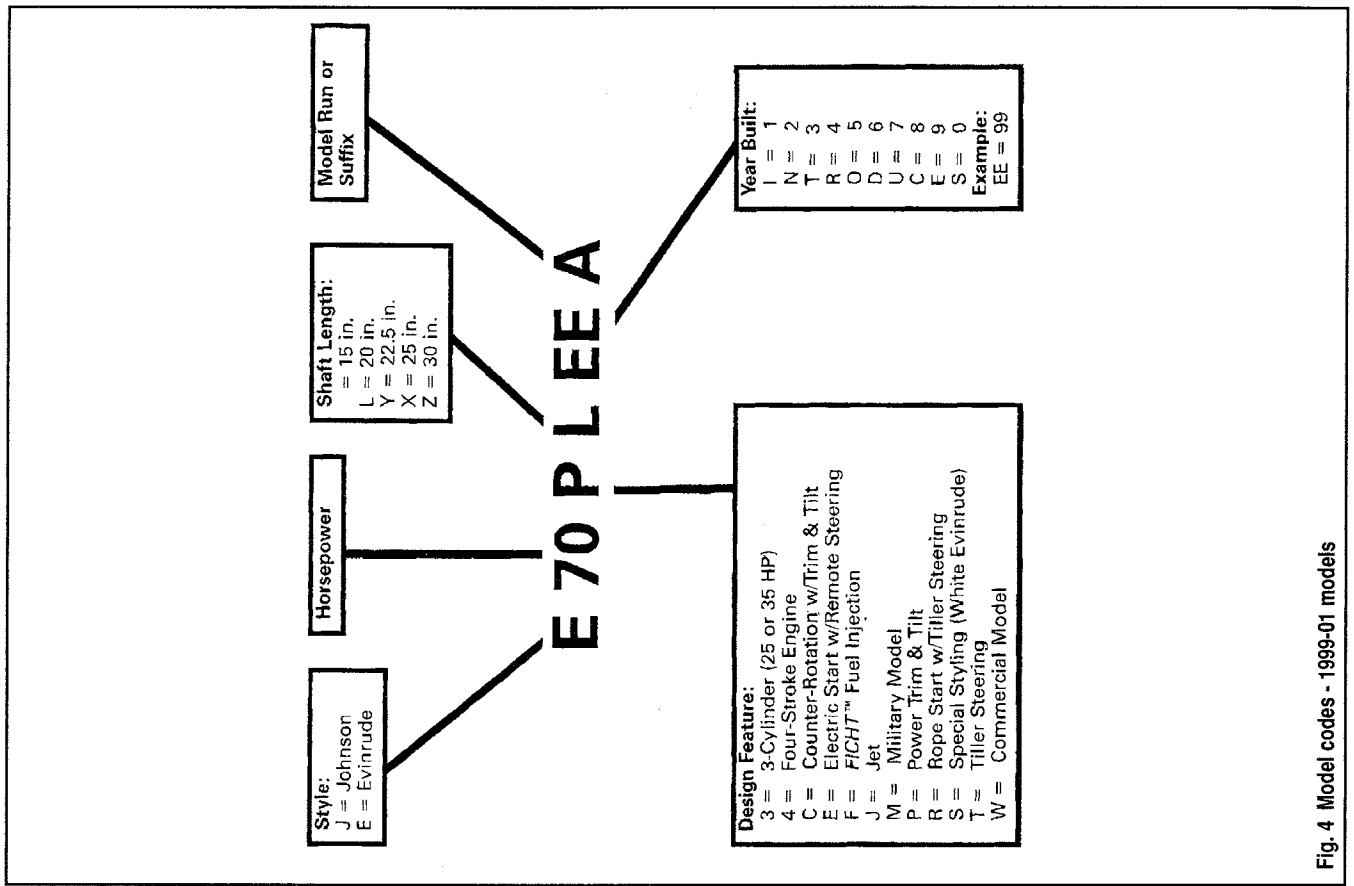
Style:
J = Johnson
E = Evinrude

Horsepower

Shaft Length:
= 15 in.
L = 20 in.
Y = 22.5 in.
X = 25 in.
Z = 30 in.

Model Run or Suffix

E 70 P L EE A

Design Feature:
3 = 3-Cylinder (25 or 35 HP)
4 = Four-Stroke Engine
C = Counter-Rotation w/Trim & Tilt
E = Electric Start w/Remote Steering
F = *FICHT*™ Fuel Injection
J = Jet
M = Military Model
P = Power Trim & Tilt
R = Rope Start w/Tiller Steering
S = Special Styling (White Evinrude)
T = Tiller Steering
W = Commercial Model

Year Built:
I = 1
N = 2
T = 3
R = 4
O = 5
D = 6
U = 7
C = 8
E = 9
S = 0
Example:
EE = 99

Fig. 4 Model codes - 1999-01 models